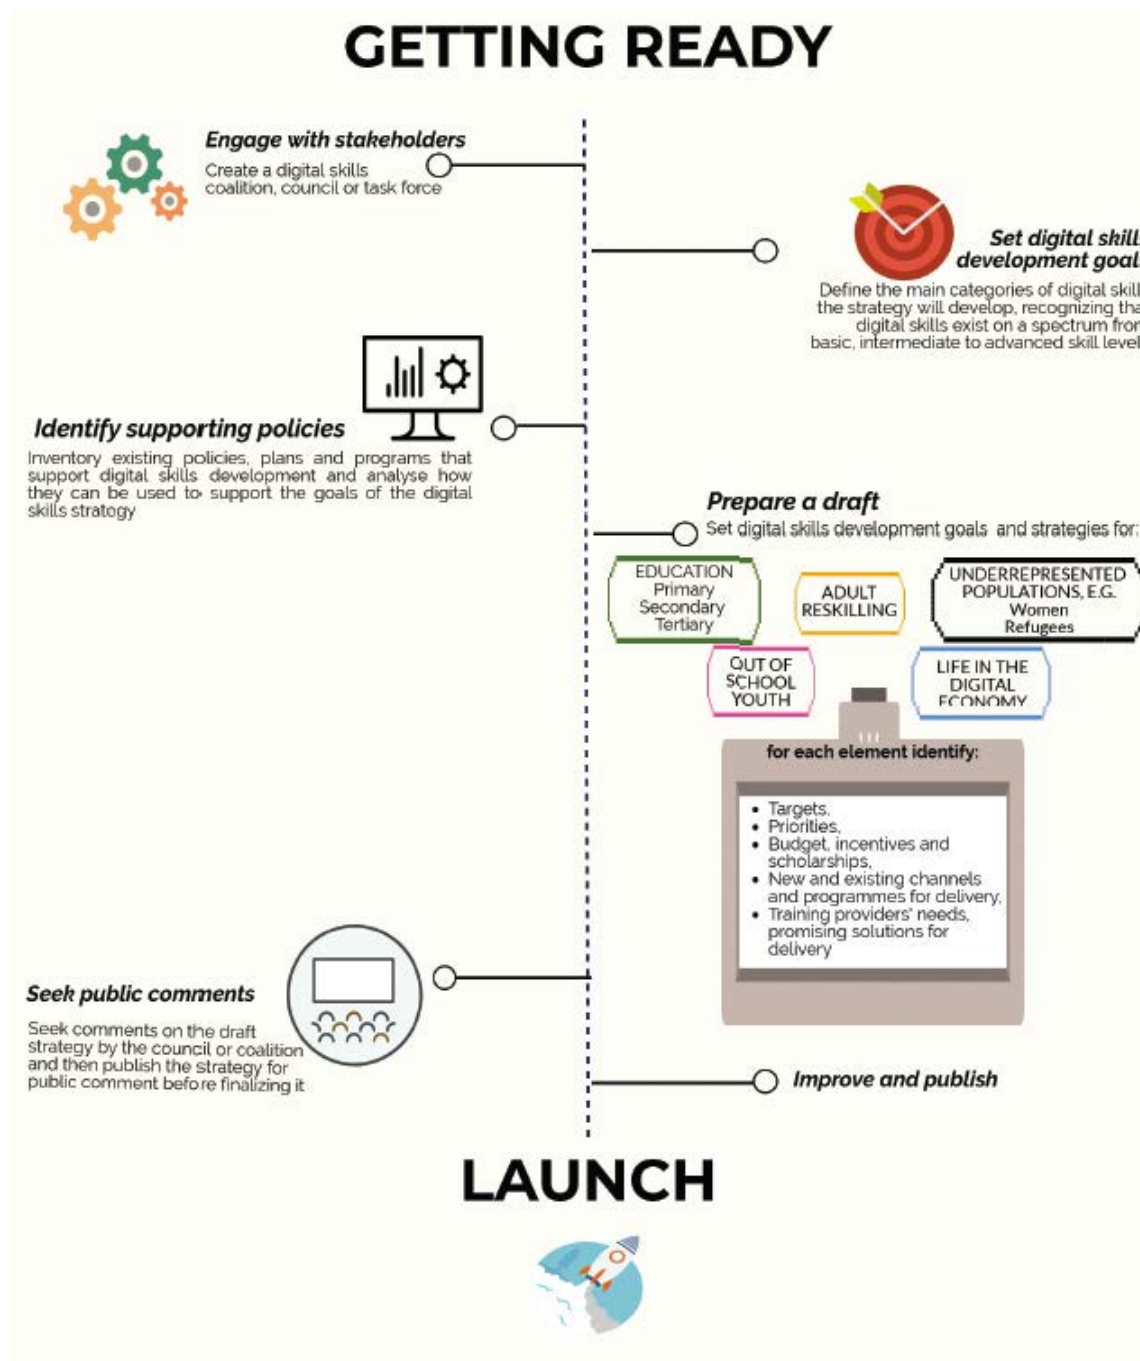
GETTING READY

Engage with stakeholders
Create a digital skills coalition, council or task force

Set digital skill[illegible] development goal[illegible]
Define the main categories of digital skill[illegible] the strategy will develop, recognizing tha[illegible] digital skills exist on a spectrum fro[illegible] basic, intermediate to advanced skill level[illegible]

Identify supporting policies
Inventory existing policies, plans and programs that support digital skills development and analyse how they can be used to support the goals of the digital skills strategy

Prepare a draft
Set digital skills development goals and strategies for:

EDUCATION
Primary
Secondary
Tertiary

ADULT RESKILLING

UNDERREPRESENTED POPULATIONS, E.G.
Women
Refugees

OUT OF SCHOOL YOUTH

LIFE IN THE DIGITAL ECONOMY

for each element identify:

• Targets,
• Priorities,
• Budget, incentives and scholarships,
• New and existing channels and programmes for delivery,
• Training providers' needs, promising solutions for delivery

Seek public comments
Seek comments on the draft strategy by the council or coalition and then publish the strategy for public comment before finalizing it

Improve and publish

LAUNCH